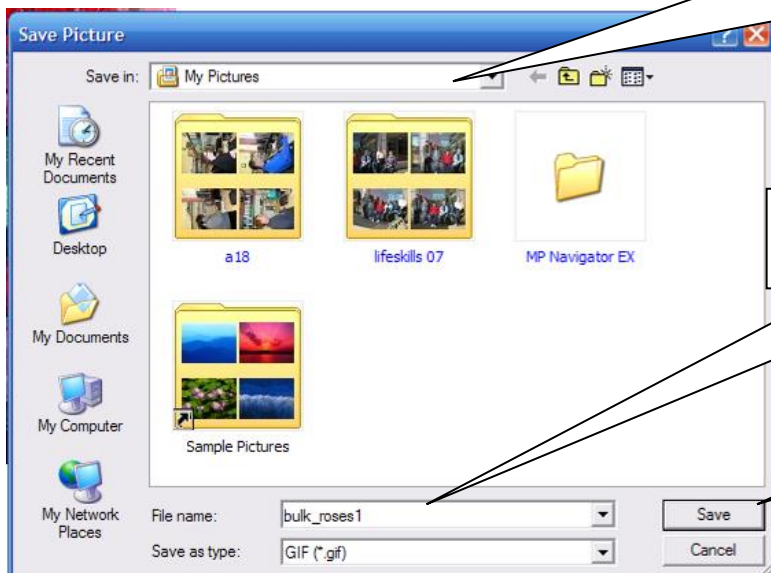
Save Picture

Save in: My Pictures

My Recent Documents

Desktop

My Documents

My Computer

My Network Places

a18

lifeskills 07

MP Navigator EX

Sample Pictures

File name: bulk_roses1

Save as type: GIF (*.gif)

Save

Cancel